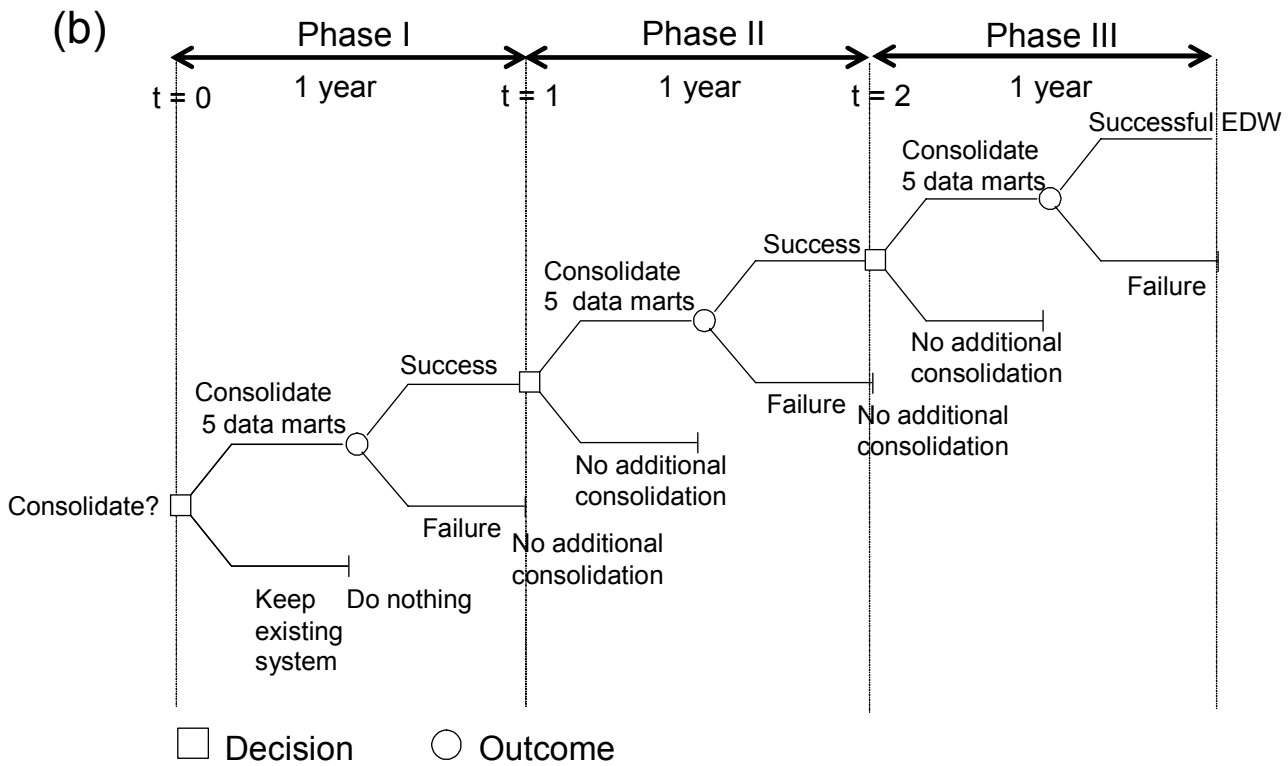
(b)

Phase I

Phase II

Phase III

t = 0

1 year

t = 1

1 year

t = 2

1 year

Successful EDW

Consolidate 5 data marts

Success

Failure

Consolidate 5 data marts

No additional consolidation

Success

Failure

No additional consolidation

Consolidate 5 data marts

Success

No additional consolidation

Consolidate?

Failure

No additional consolidation

Keep existing system

Do nothing

Decision

Outcome